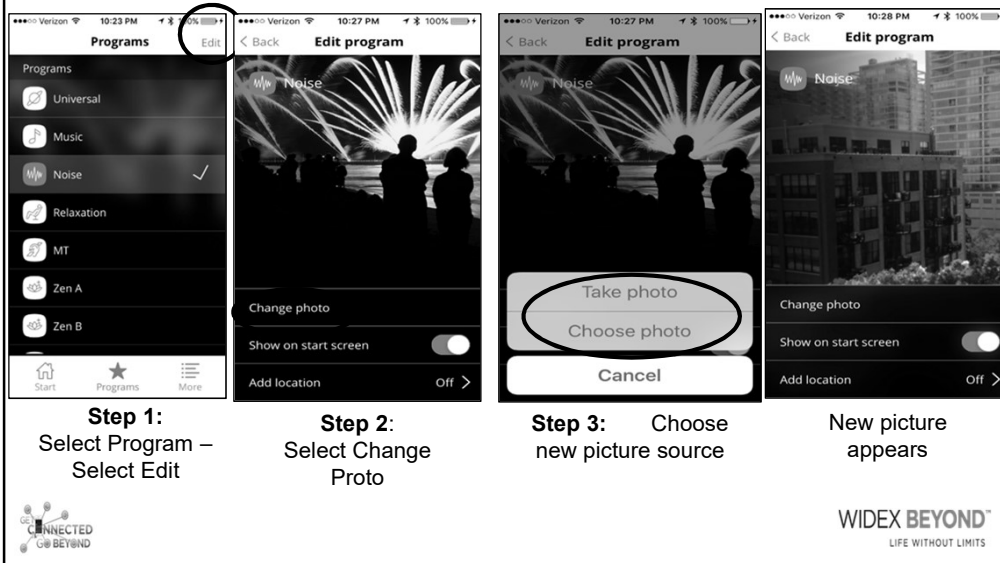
●●●○○ Verizon 10:23 PM 100%
Programs Edit
Programs
Universal
Music
Noise
Relaxation
MT
Zen A
Zen B
Start Programs More

**Step 1:** Select Program – Select Edit

●●●○○ Verizon 10:27 PM 100%
< Back Edit program
Noise
Change photo
Show on start screen
Add location Off >

**Step 2**: Select Change Proto

●●●○○ Verizon 10:27 PM 100%
< Back Edit program
Noise
Take photo
Choose photo
Cancel

**Step 3:** Choose new picture source

●●●○○ Verizon 10:28 PM 100%
< Back Edit program
Noise
Change photo
Show on start screen
Add location Off >

New picture appears

GET CONNECTED GO BEYOND

WIDEX BEYOND™
LIFE WITHOUT LIMITS